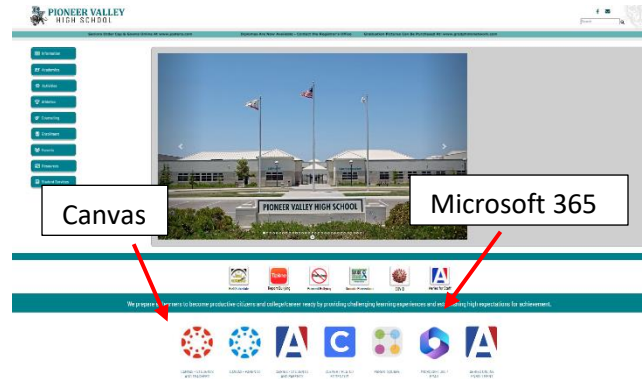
PIONEER VALLEY
HIGH SCHOOL

Canvas

PIONEER VALLEY HIGH SCHOOL

Microsoft 365

We prepare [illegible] to become productive citizens and college/career ready by providing challenging learning experiences and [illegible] high expectations for achievement.